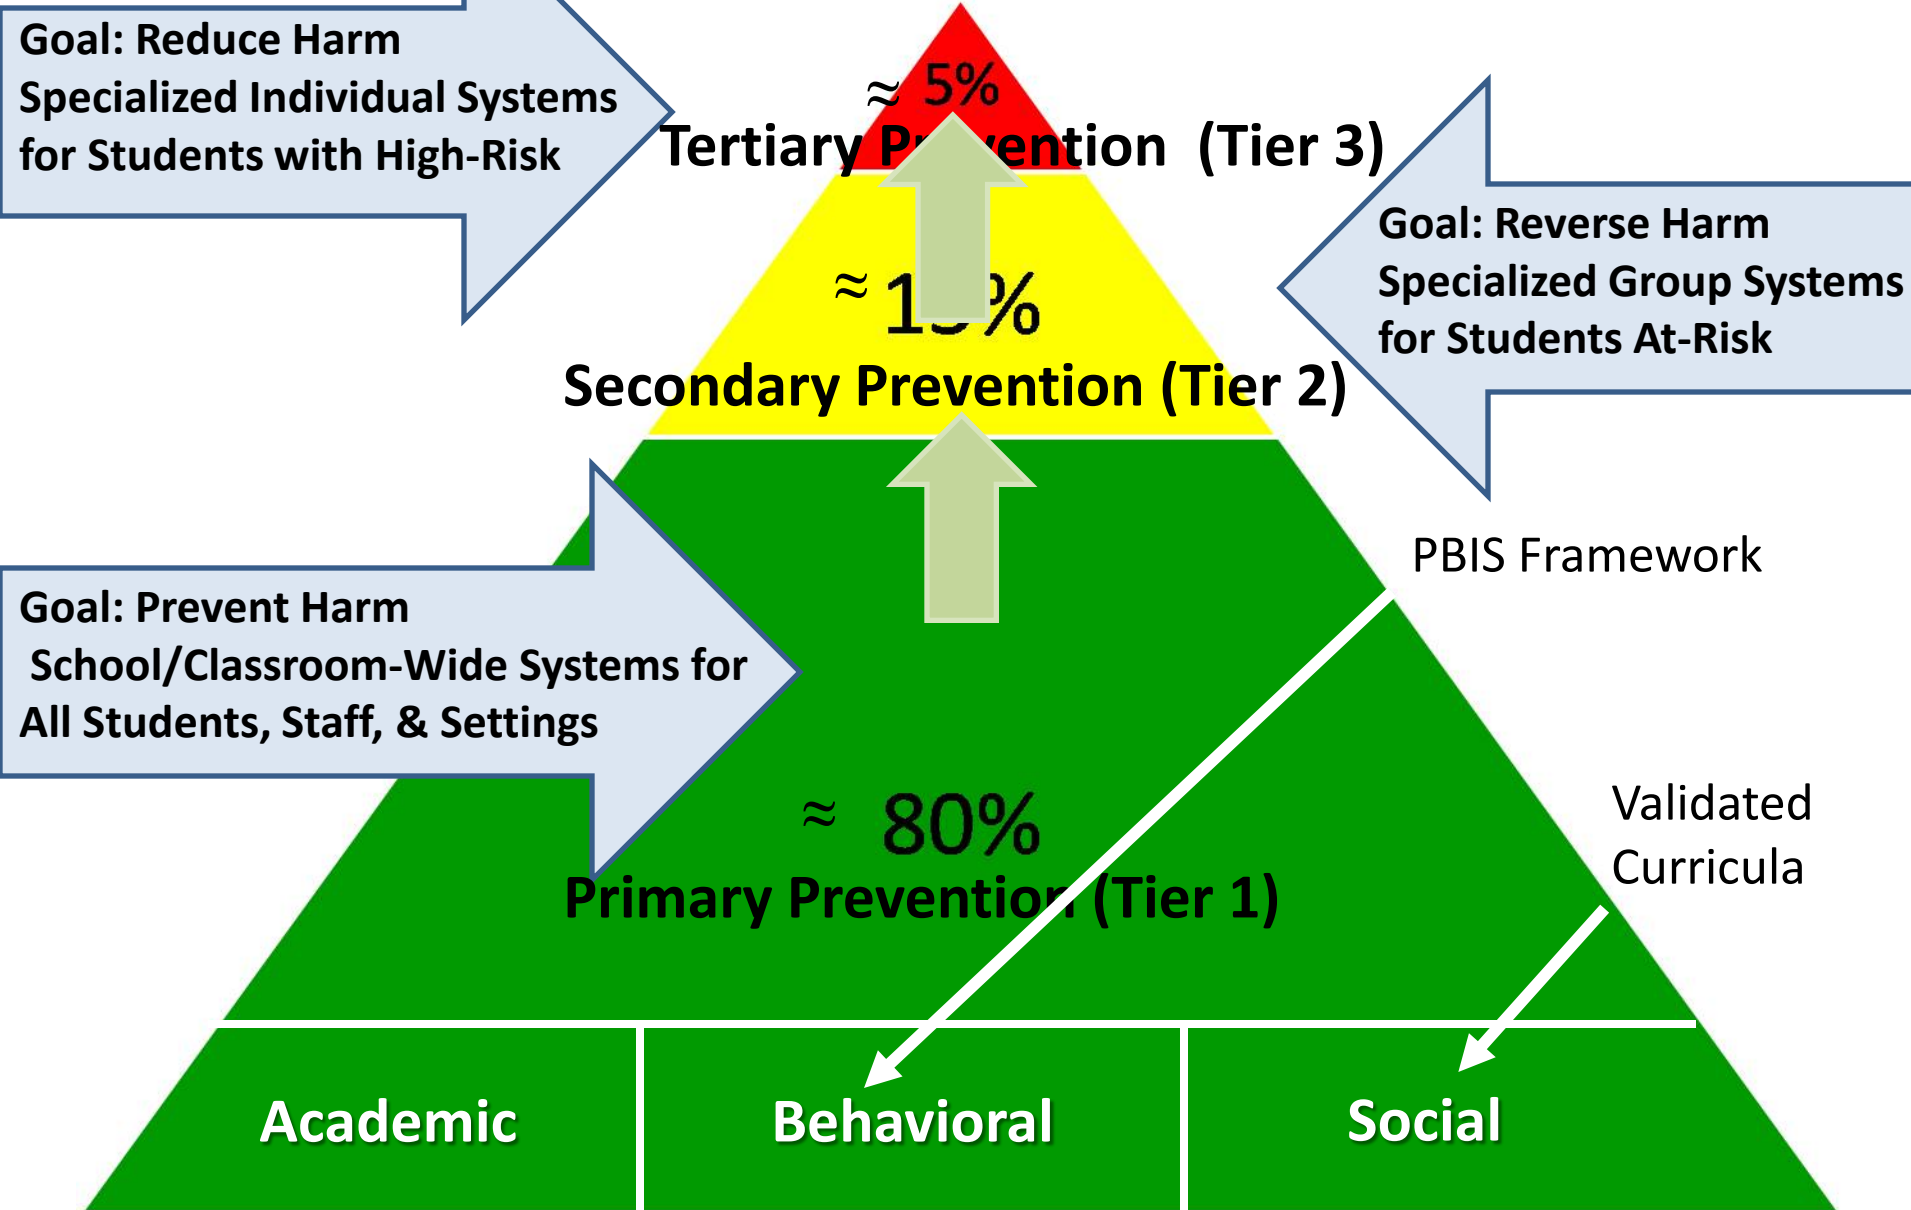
Goal: Reduce Harm
Specialized Individual Systems for Students with High-Risk

≈ 5%
Tertiary Pr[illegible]ention (Tier 3)

Goal: Reverse Harm
Specialized Group Systems for Students At-Risk

≈ 1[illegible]%
Secondary Prevention (Tier 2)

PBIS Framework

Goal: Prevent Harm
School/Classroom-Wide Systems for All Students, Staff, & Settings

≈ 80%
Primary Preventio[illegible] (Tier 1)

Validated Curricula

Academic

Behavioral

Social